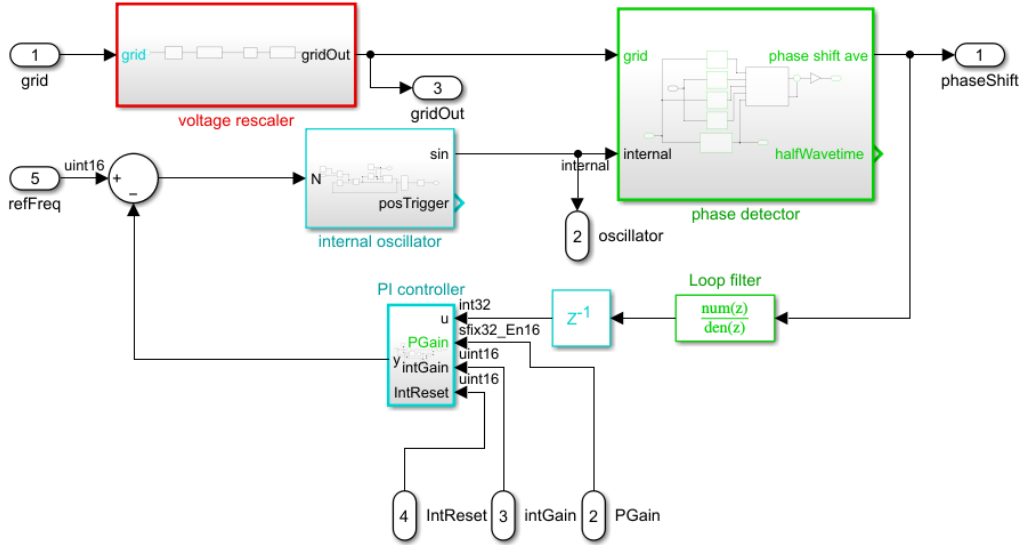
1
grid

grid
gridOut
voltage rescaler

3
gridOut

grid
phase shift ave
internal
halfWavetime
phase detector

1
phaseShift

5
refFreq
uint16
+
−

N
sin
posTrigger
internal oscillator

internal

2 oscillator

Loop filter
$\frac{num(z)}{den(z)}$

$z^{-1}$

PI controller
int32
u
PGain
sfix32_En16
y
intGain
uint16
IntReset
uint16

4 IntReset
3 intGain
2 PGain